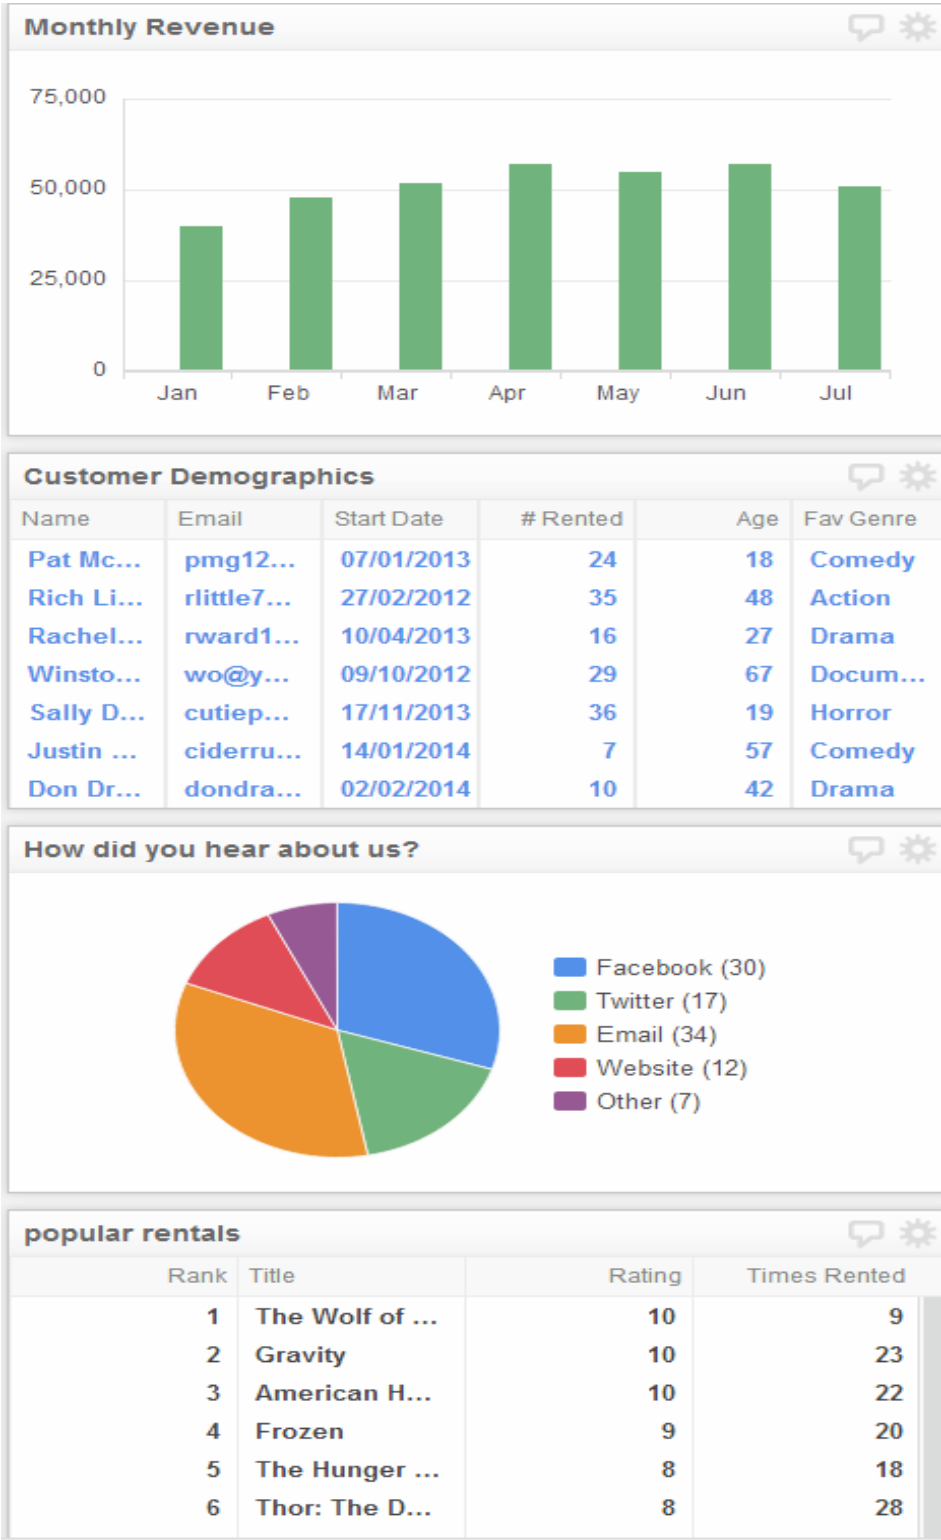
Monthly Revenue

75,000
50,000
25,000
0

Jan Feb Mar Apr May Jun Jul

Customer Demographics

| Name | Email | Start Date | # Rented | Age | Fav Genre |
|---|---|---|---|---|---|
| Pat Mc... | pmg12... | 07/01/2013 | 24 | 18 | Comedy |
| Rich Li... | rlittle7... | 27/02/2012 | 35 | 48 | Action |
| Rachel... | rward1... | 10/04/2013 | 16 | 27 | Drama |
| Winsto... | wo@y... | 09/10/2012 | 29 | 67 | Docum... |
| Sally D... | cutiep... | 17/11/2013 | 36 | 19 | Horror |
| Justin ... | ciderru... | 14/01/2014 | 7 | 57 | Comedy |
| Don Dr... | dondra... | 02/02/2014 | 10 | 42 | Drama |

How did you hear about us?

Facebook (30)
Twitter (17)
Email (34)
Website (12)
Other (7)

popular rentals

| Rank | Title | Rating | Times Rented |
|---|---|---|---|
| 1 | The Wolf of ... | 10 | 9 |
| 2 | Gravity | 10 | 23 |
| 3 | American H... | 10 | 22 |
| 4 | Frozen | 9 | 20 |
| 5 | The Hunger ... | 8 | 18 |
| 6 | Thor: The D... | 8 | 28 |